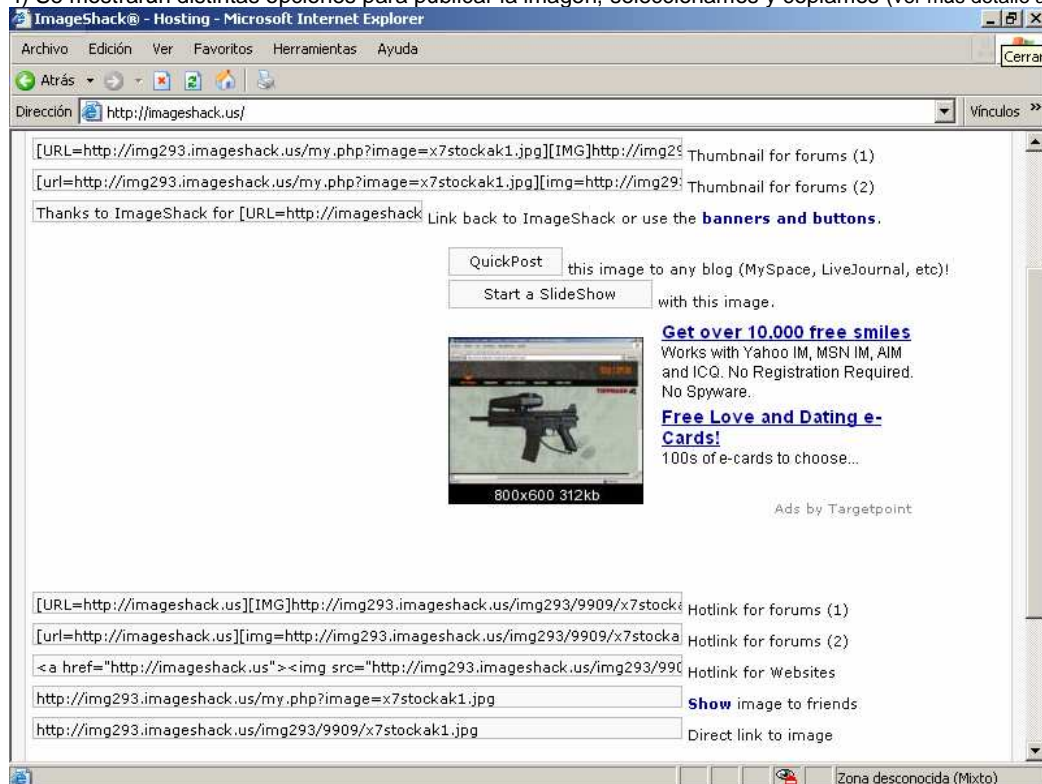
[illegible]

ImageShack® - Hosting - Microsoft Internet Explorer

Archivo Edición Ver Favoritos Herramientas Ayuda

Cerrar

Atrás

Dirección http://imageshack.us/

Vínculos »

[URL=http://img293.imageshack.us/my.php?image=x7stockak1.jpg][IMG]http://img29 Thumbnail for forums (1)

[url=http://img293.imageshack.us/my.php?image=x7stockak1.jpg][img=http://img29 Thumbnail for forums (2)

Thanks to ImageShack for [URL=http://imageshack Link back to ImageShack or use the **banners and buttons**.

QuickPost this image to any blog (MySpace, LiveJournal, etc)!

Start a SlideShow with this image.

800x600 312kb

**Get over 10.000 free smiles**
Works with Yahoo IM, MSN IM, AIM and ICQ. No Registration Required. No Spyware.

**Free Love and Dating e-Cards!**
100s of e-cards to choose...

Ads by Targetpoint

[URL=http://imageshack.us][IMG]http://img293.imageshack.us/img293/9909/x7stock Hotlink for forums (1)

[url=http://imageshack.us][img=http://img293.imageshack.us/img293/9909/x7stocka Hotlink for forums (2)

<a href="http://imageshack.us"><img src="http://img293.imageshack.us/img293/990 Hotlink for Websites

http://img293.imageshack.us/my.php?image=x7stockak1.jpg **Show** image to friends

http://img293.imageshack.us/img293/9909/x7stockak1.jpg Direct link to image

Zona desconocida (Mixto)